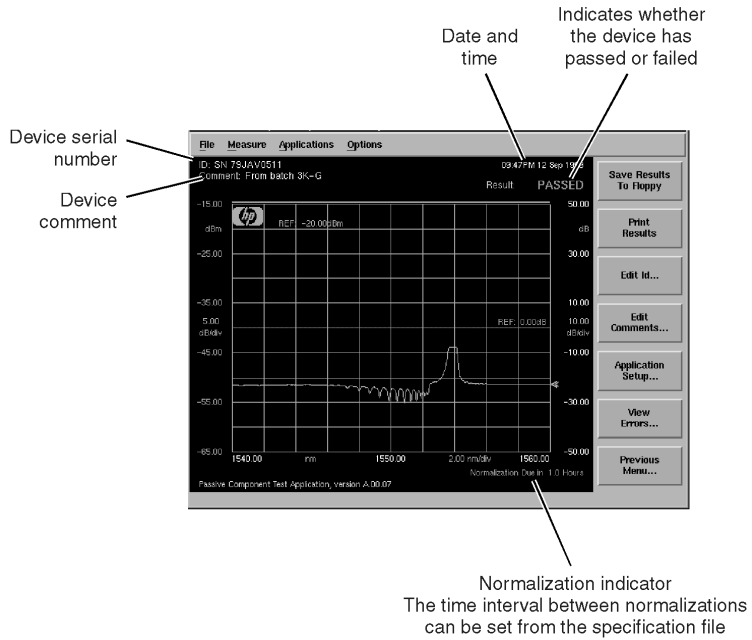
Indicates whether the device has passed or failed

Date and time

Device serial number

Device comment

File Measure Applications Options

ID: SN 79JAV0511
Comment: From batch 3K-G

09:47PM 12 Sep 19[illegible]

Result PASSED

-15.00
dBm
-25.00
-35.00
5.00
dB/div
-45.00
-55.00
-65.00

REF: -20.00dBm

REF: 0.00dB

50.00
dB
30.00
10.00
10.00
dB/div
-10.00
-30.00
-50.00

1540.00 nm 1550.00 2.00 nm/div 1560.00

Normalization Due in 1.0 Hours

Passive Component Test Application, version A.00.07

Save Results To Floppy

Print Results

Edit Id...

Edit Comments...

Application Setup...

View Errors...

Previous Menu...

Normalization indicator
The time interval between normalizations can be set from the specification file